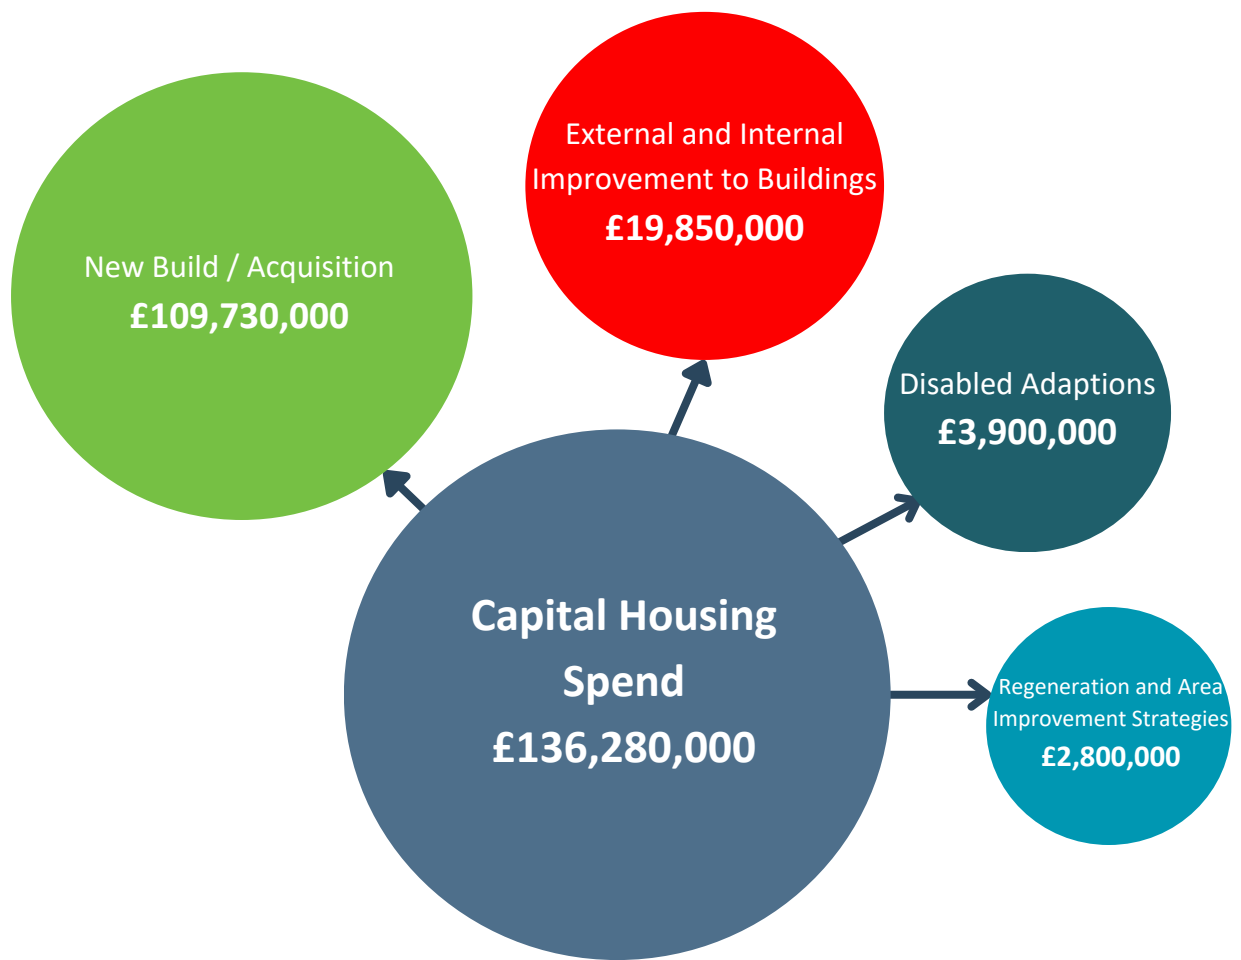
External and Internal Improvement to Buildings
£19,850,000

New Build / Acquisition
£109,730,000

Disabled Adaptions
£3,900,000

Capital Housing Spend
£136,280,000

Regeneration and Area Improvement Strategies
£2,800,000